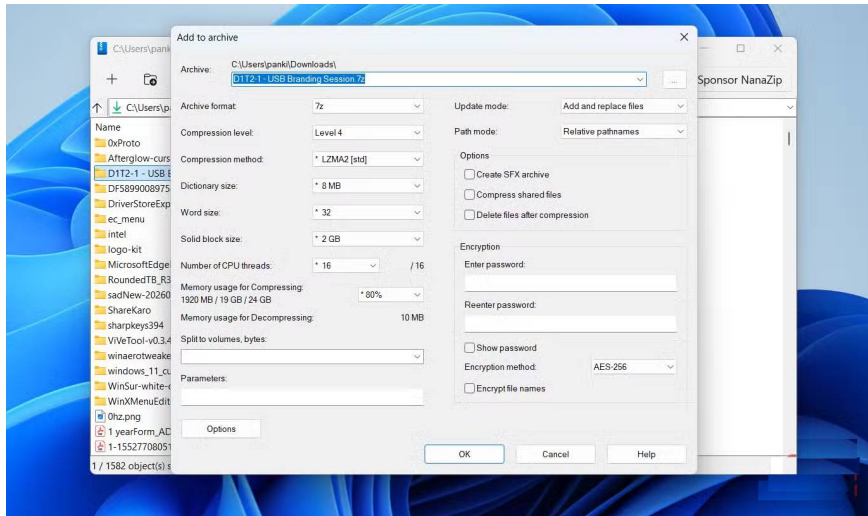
C:\Users\panki

Sponsor NanaZip

C:\Users\pa

Name
0xProto
Afterglow-curs
D1T2-1 - USB E
DF5899008975
DriverStoreExp
ec_menu
intel
logo-kit
MicrosoftEdge
RoundedTB_R3
sadNew-20260
ShareKaro
sharpkeys394
ViVeTool-v0.3.4
winaerotweake
windows_11_cu
WinSur-white-
WinXMenuEdit
0hz.png
1 yearForm_AD
1-15527708051
1 / 1582 object(s) s

Add to archive

Archive:
C:\Users\panki\Downloads\
D1T2-1 - USB Branding Session.7z

...

Archive format: 7z
Compression level: Level 4
Compression method: * LZMA2 [std]
Dictionary size: * 8 MB
Word size: * 32
Solid block size: * 2 GB
Number of CPU threads: * 16 /16
Memory usage for Compressing: 1920 MB / 19 GB / 24 GB * 80%
Memory usage for Decompressing: 10 MB
Split to volumes, bytes:
Parameters:

Options

Update mode: Add and replace files
Path mode: Relative pathnames

Options
Create SFX archive
Compress shared files
Delete files after compression

Encryption
Enter password:
Reenter password:
Show password
Encryption method: AES-256
Encrypt file names

OK
Cancel
Help